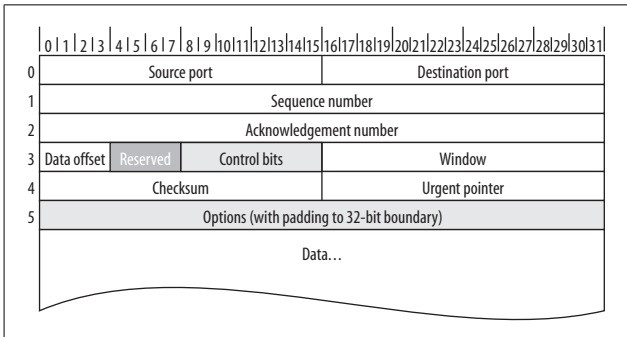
| 0 | 1 | 2 | 3 | 4 | 5 | 6 | 7 | 8 | 9 | 10 | 11 | 12 | 13 | 14 | 15 | 16 | 17 | 18 | 19 | 20 | 21 | 22 | 23 | 24 | 25 | 26 | 27 | 28 | 29 | 30 | 31 |

| | | | | |
|---|---|---|---|---|
| 0 | Source port | | | Destination port |
| 1 | Sequence number | | | |
| 2 | Acknowledgement number | | | |
| 3 | Data offset | Reserved | Control bits | Window |
| 4 | Checksum | | | Urgent pointer |
| 5 | Options (with padding to 32-bit boundary) | | | |
| | Data… | | | |